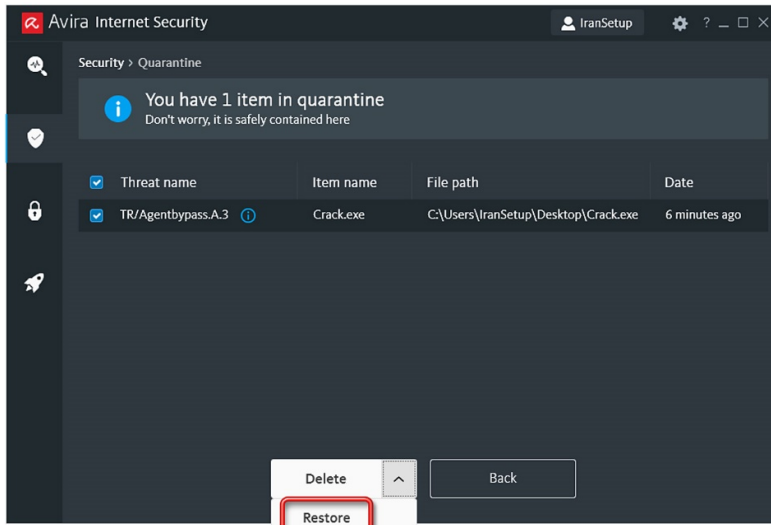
Avira Internet Security

IranSetup

? _ □ ×

Security > Quarantine

You have 1 item in quarantine
Don't worry, it is safely contained here

| Threat name | Item name | File path | Date |
|---|---|---|---|
| TR/Agentbypass.A.3 | Crack.exe | C:\Users\IranSetup\Desktop\Crack.exe | 6 minutes ago |

Delete

Back

Restore